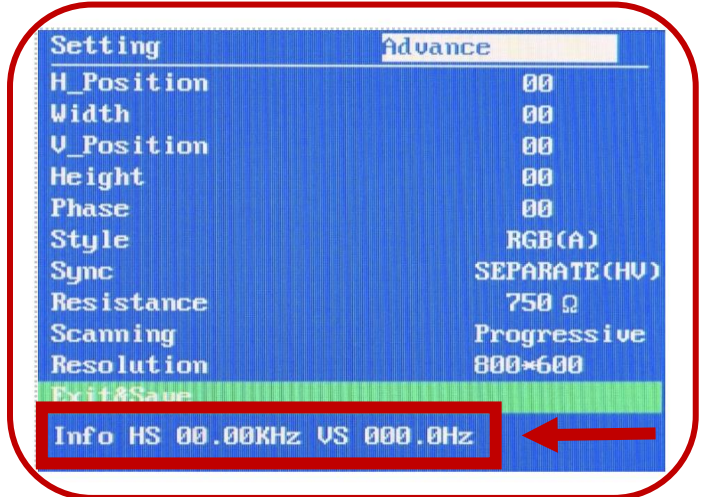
Setting Advance

| | |
|---|---|
| H_Position | 00 |
| Width | 00 |
| V_Position | 00 |
| Height | 00 |
| Phase | 00 |
| Style | RGB(A) |
| Sync | SEPARATE(HV) |
| Resistance | 750 Ω |
| Scanning | Progressive |
| Resolution | 800*600 |

Exit&Save

Info HS 00.00KHz VS 000.0Hz